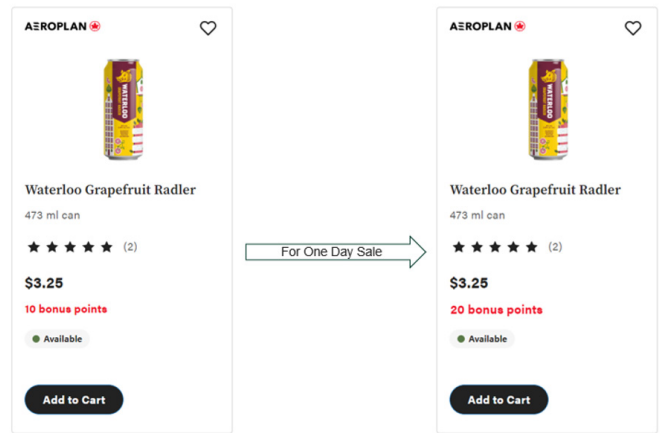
AEROPLAN

WATERLOO

Waterloo Grapefruit Radler

473 ml can

(2)

$3.25

10 bonus points

Available

Add to Cart

For One Day Sale

AEROPLAN

WATERLOO

Waterloo Grapefruit Radler

473 ml can

(2)

$3.25

20 bonus points

Available

Add to Cart